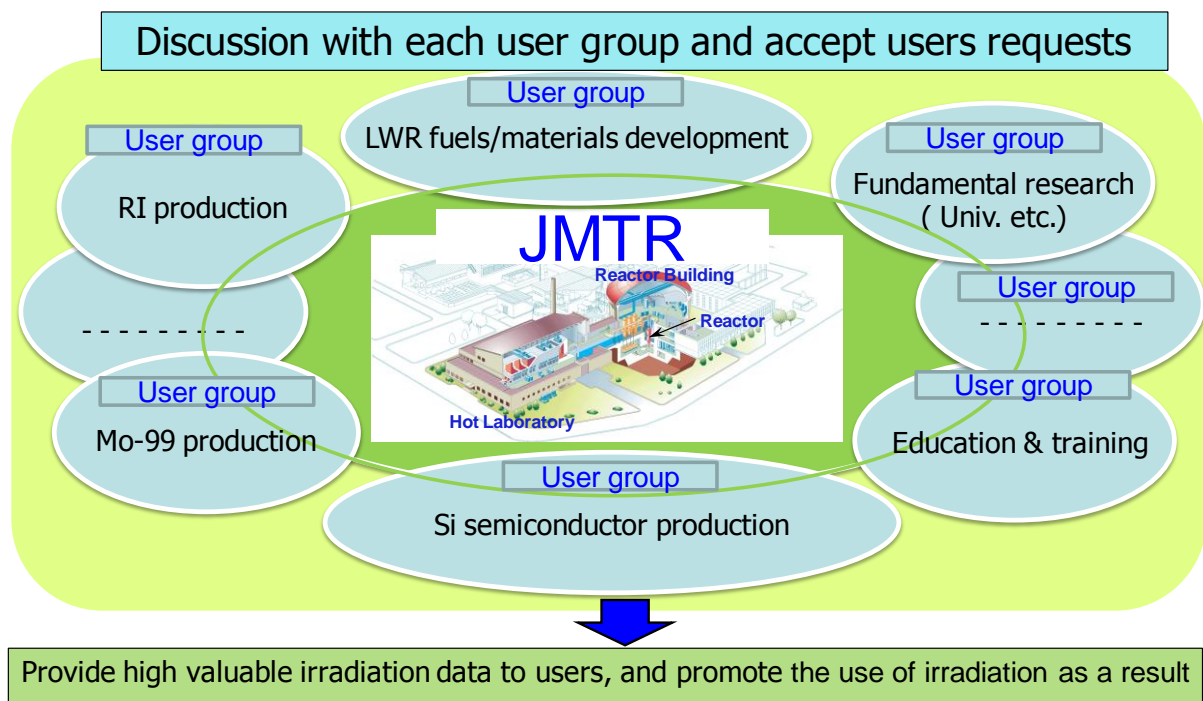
Discussion with each user group and accept users requests

User group
LWR fuels/materials development

User group
RI production

User group
Fundamental research ( Univ. etc.)

JMTR

Reactor Building

Reactor

Hot Laboratory

- - - - - - - - -

User group
- - - - - - - - -

User group
Mo-99 production

User group
Education & training

User group
Si semiconductor production

Provide high valuable irradiation data to users, and promote the use of irradiation as a result